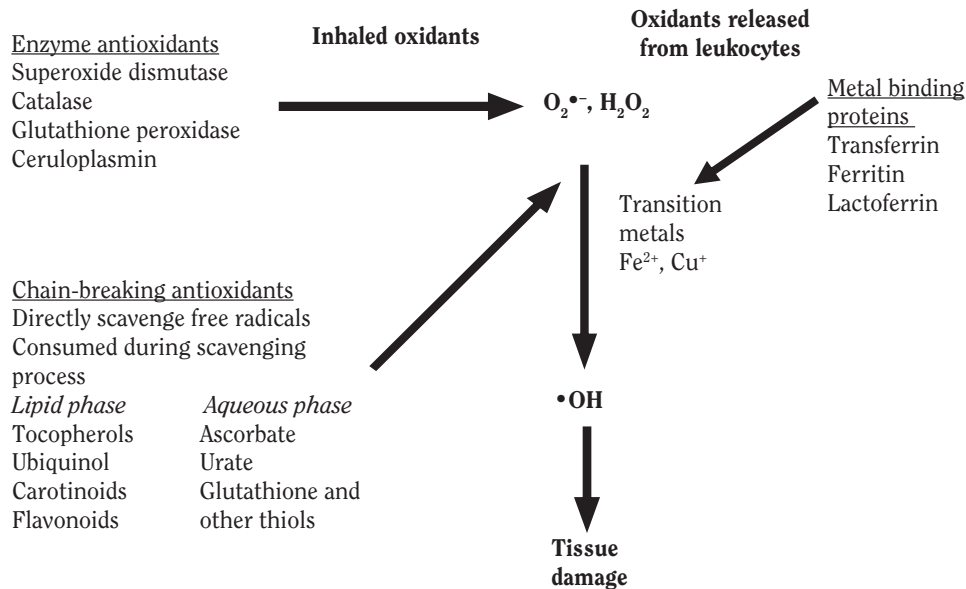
Inhaled oxidants

Oxidants released from leukocytes

Enzyme antioxidants
Superoxide dismutase
Catalase
Glutathione peroxidase
Ceruloplasmin

$O_2^{\bullet -}$, $H_2O_2$

Metal binding proteins
Transferrin
Ferritin
Lactoferrin

Transition metals
$Fe^{2+}$, $Cu^{+}$

Chain-breaking antioxidants
Directly scavenge free radicals
Consumed during scavenging process

| *Lipid phase* | *Aqueous phase* |
|---|---|
| Tocopherols | Ascorbate |
| Ubiquinol | Urate |
| Carotinoids | Glutathione and other thiols |
| Flavonoids | |

$\bullet OH$

Tissue damage